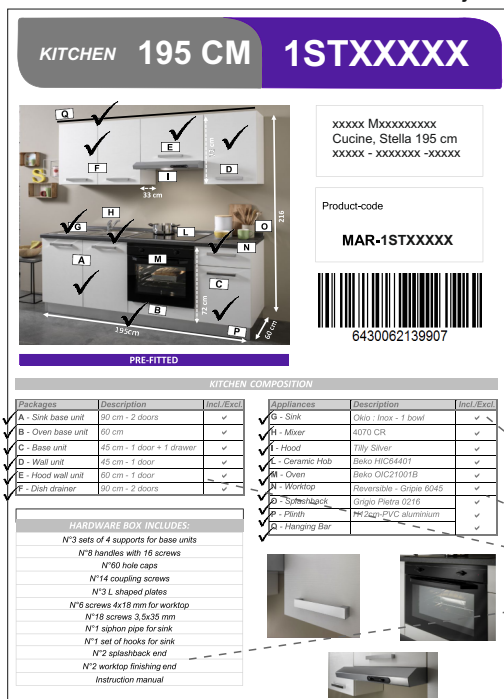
KITCHEN 195 CM 1STXXXXX

Q
E
F
I
D
33 cm
H
G
L
O
N
A
M
C
B
P
195cm
72 cm
216
60 cm

PRE-FITTED

xxxxx Mxxxxxxxxxx
Cucine, Stella 195 cm
xxxxx - xxxxxxx -xxxxx

Product-code

MAR-1STXXXXX

6430062139907

KITCHEN COMPOSITION

| Packages | Description | Incl./Excl. |
|---|---|---|
| A - Sink base unit | 90 cm - 2 doors | ✔ |
| B - Oven base unit | 60 cm | ✔ |
| C - Base unit | 45 cm - 1 door + 1 drawer | ✔ |
| D - Wall unit | 45 cm - 1 door | ✔ |
| E - Hood wall unit | 60 cm - 1 door | ✔ |
| F - Dish drainer | 90 cm - 2 doors | ✔ |

| Appliances | Description | Incl./Excl. |
|---|---|---|
| G - Sink | Okio : Inox - 1 bowl | ✔ |
| H - Mixer | 4070 CR | ✔ |
| I - Hood | Tilly Silver | ✔ |
| L - Ceramic Hob | Beko HIC64401 | ✔ |
| M - Oven | Beko OIC21001B | ✔ |
| N - Worktop | Reversible - Gripie 6045 | ✔ |
| O - Splashback | Grigio Pietra 0216 | ✔ |
| P - Plinth | H 12cm-PVC aluminium | ✔ |
| Q - Hanging Bar | | ✔ |

HARDWARE BOX INCLUDES:
N°3 sets of 4 supports for base units
N°8 handles with 16 screws
N°60 hole caps
N°14 coupling screws
N°3 L shaped plates
N°6 screws 4x18 mm for worktop
N°18 screws 3,5x35 mm
N°1 siphon pipe for sink
N°1 set of hooks for sink
N°2 splashback end
N°2 worktop finishing end
Instruction manual